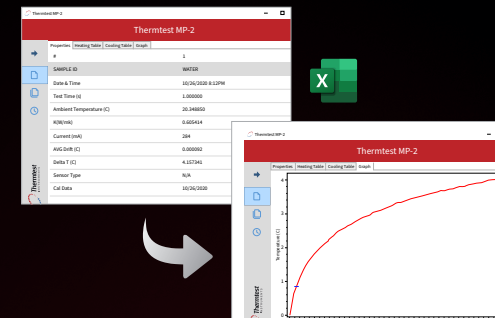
Thermtest MP-2

Thermtest MP-2

Properties | Heating Table | Cooling Table | Graph

| # | 1 |
|---|---|
| SAMPLE ID | WATER |
| Date & Time | 10/26/2020 8:12PM |
| Test Time (s) | 1.000000 |
| Ambient Temperature (C) | 20.348850 |
| K(W/mK) | 0.605434 |
| Current (mA) | 284 |
| AVG Drift (C) | 0.000092 |
| Delta T (C) | 4.157341 |
| Sensor Type | N/A |
| Cal Data | 10/26/2020 |

Thermtest

Thermtest MP-2

Thermtest MP-2

Properties | Heating Table | Cooling Table | Graph

4
3
2
1
0

Temperature (C)

Thermtest